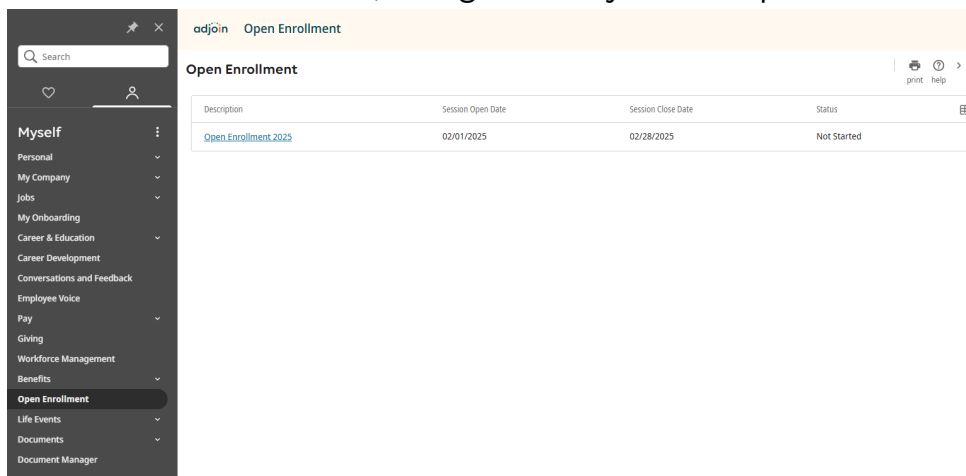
Search

Myself

Personal

My Company

Jobs

My Onboarding

Career & Education

Career Development

Conversations and Feedback

Employee Voice

Pay

Giving

Workforce Management

Benefits

Open Enrollment

Life Events

Documents

Document Manager

adjoin Open Enrollment

Open Enrollment

print help

| Description | Session Open Date | Session Close Date | Status |
|---|---|---|---|
| Open Enrollment 2025 | 02/01/2025 | 02/28/2025 | Not Started |